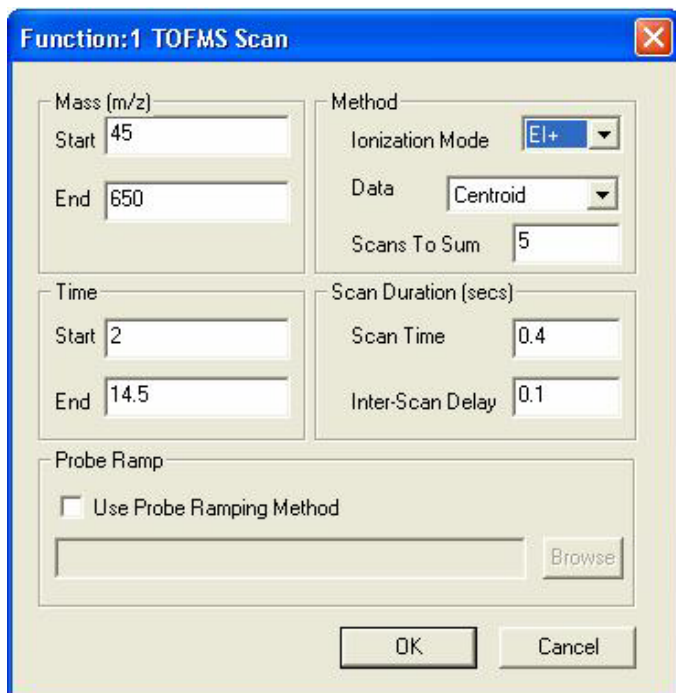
Function:1 TOFMS Scan

Mass (m/z)
Start 45
End 650

Method
Ionization Mode EI+
Data Centroid
Scans To Sum 5

Time
Start 2
End 14.5

Scan Duration (secs)
Scan Time 0.4
Inter-Scan Delay 0.1

Probe Ramp
Use Probe Ramping Method
Browse

OK
Cancel